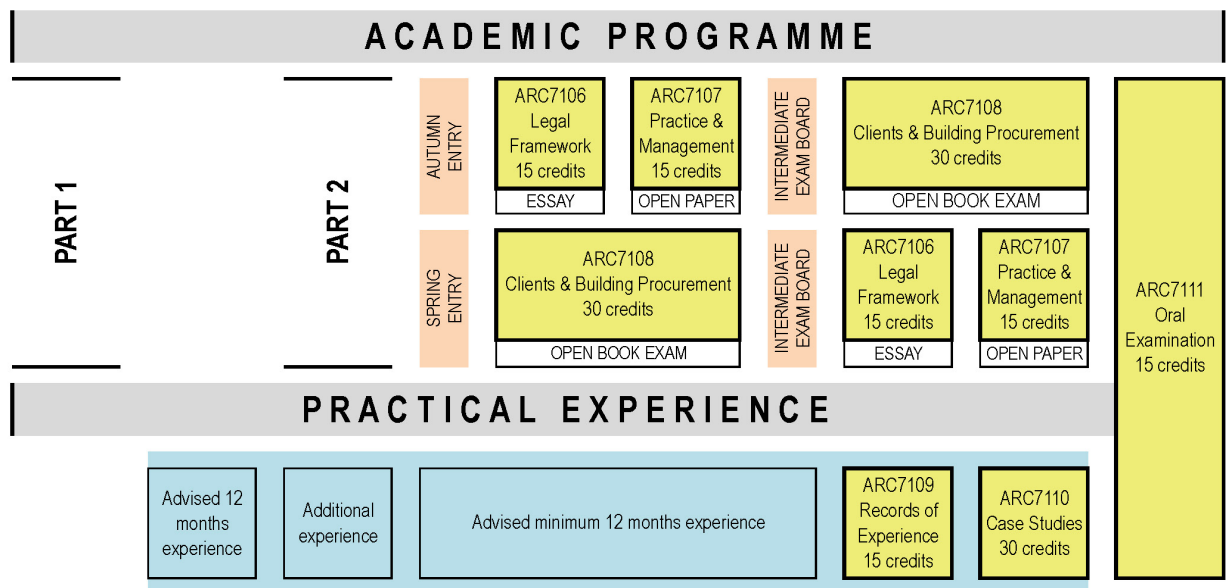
ACADEMIC PROGRAMME

PART 1

PART 2

AUTUMN ENTRY

ARC7106 Legal Framework 15 credits

ESSAY

ARC7107 Practice & Management 15 credits

OPEN PAPER

INTERMEDIATE EXAM BOARD

ARC7108 Clients & Building Procurement 30 credits

OPEN BOOK EXAM

SPRING ENTRY

ARC7108 Clients & Building Procurement 30 credits

OPEN BOOK EXAM

INTERMEDIATE EXAM BOARD

ARC7106 Legal Framework 15 credits

ESSAY

ARC7107 Practice & Management 15 credits

OPEN PAPER

ARC7111 Oral Examination 15 credits

PRACTICAL EXPERIENCE

Advised 12 months experience

Additional experience

Advised minimum 12 months experience

ARC7109 Records of Experience 15 credits

ARC7110 Case Studies 30 credits